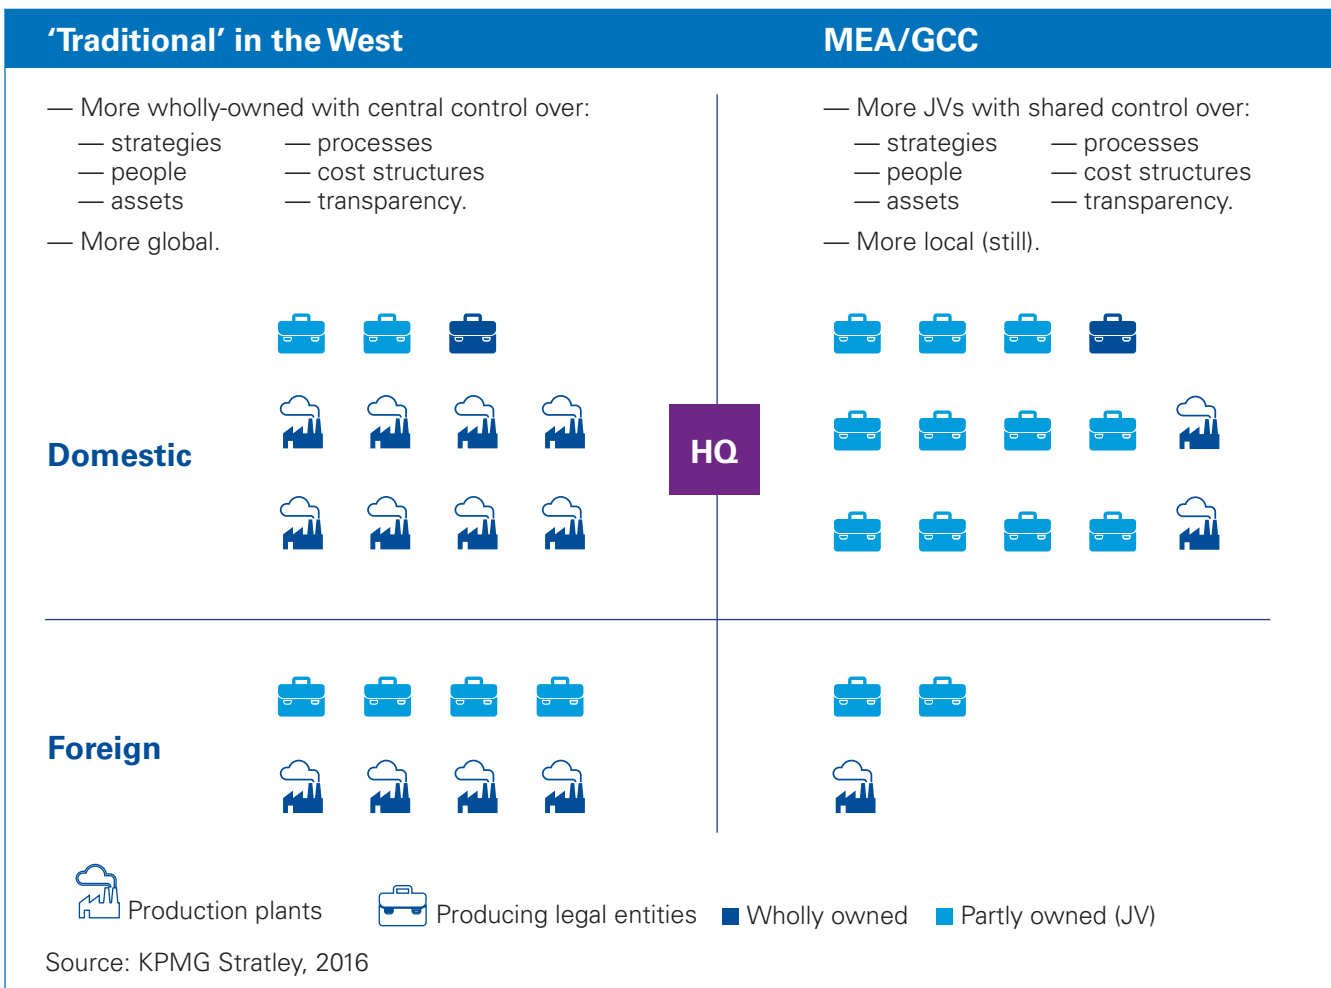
'Traditional' in the West

MEA/GCC

— More wholly-owned with central control over:
— strategies — processes
— people — cost structures
— assets — transparency.
— More global.

— More JVs with shared control over:
— strategies — processes
— people — cost structures
— assets — transparency.
— More local (still).

Domestic

HQ

Foreign

Production plants Producing legal entities Wholly owned Partly owned (JV)

Source: KPMG Stratley, 2016